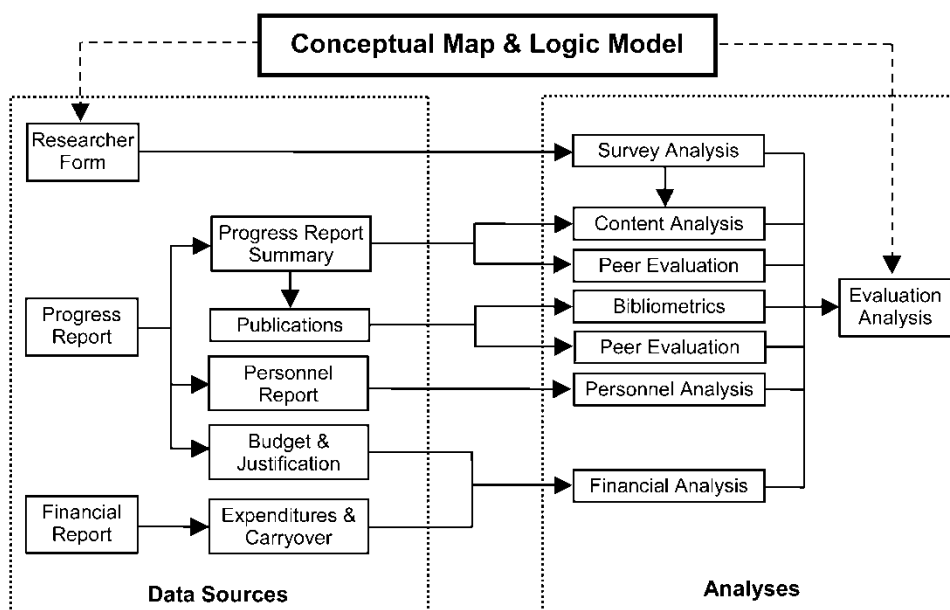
Conceptual Map & Logic Model

Researcher Form

Progress Report

Progress Report Summary

Publications

Personnel Report

Budget & Justification

Financial Report

Expenditures & Carryover

Data Sources

Survey Analysis

Content Analysis

Peer Evaluation

Bibliometrics

Peer Evaluation

Personnel Analysis

Financial Analysis

Analyses

Evaluation Analysis